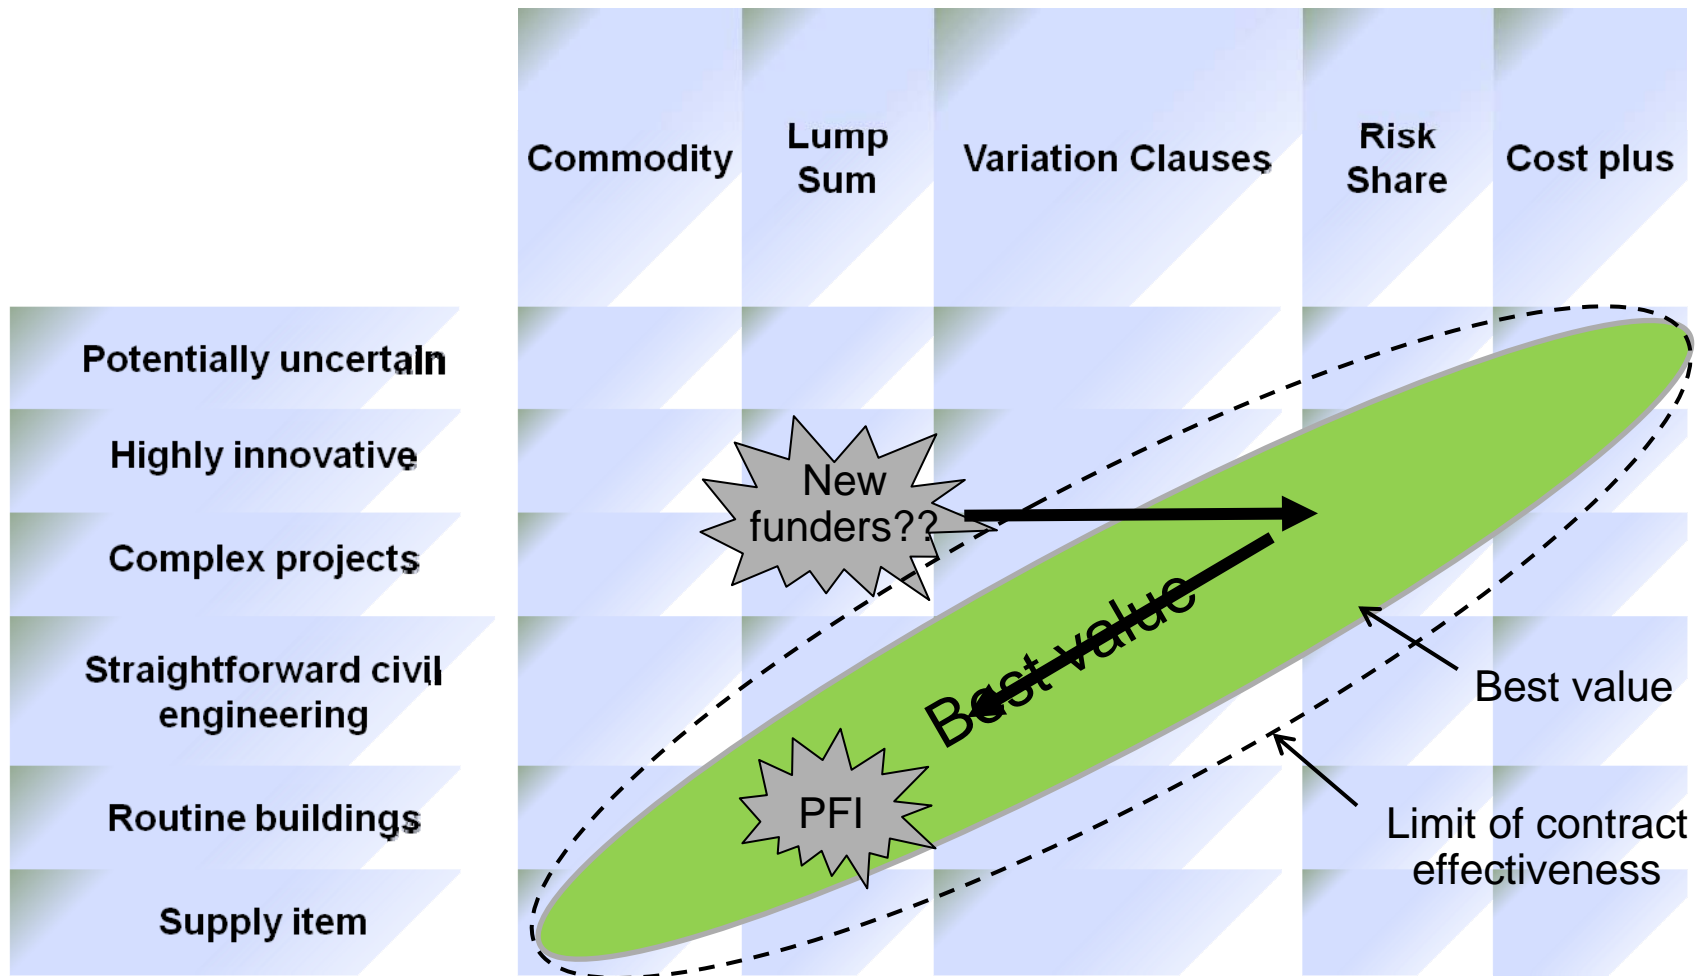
| | Commodity | Lump Sum | Variation Clauses | Risk Share | Cost plus |
|---|---|---|---|---|---|
| Potentially uncertain | | | | | |
| Highly innovative | | | | | |
| Complex projects | | | | | |
| Straightforward civil engineering | | | | | |
| Routine buildings | | | | | |
| Supply item | | | | | |

New funders??

Best value

PFI

Best value

Limit of contract effectiveness